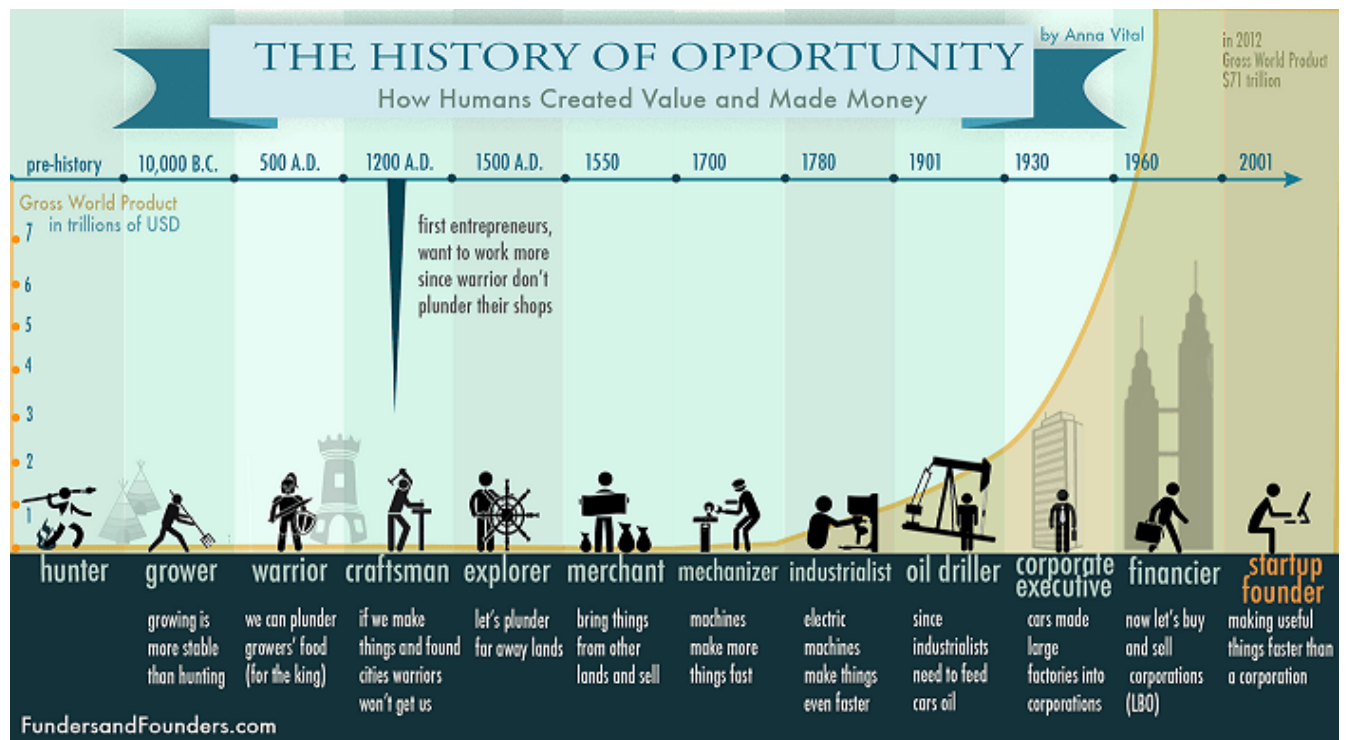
THE HISTORY OF OPPORTUNITY
How Humans Created Value and Made Money

by Anna Vital

in 2012
Gross World Product
$71 trillion

pre-history | 10,000 B.C. | 500 A.D. | 1200 A.D. | 1500 A.D. | 1550 | 1700 | 1780 | 1901 | 1930 | 1960 | 2001

Gross World Product
in trillions of USD

7
6
5
4
3
2
1

first entrepreneurs, want to work more since warrior don't plunder their shops

hunter

grower
growing is more stable than hunting

warrior
we can plunder growers' food (for the king)

craftsman
if we make things and found cities warriors won't get us

explorer
let's plunder far away lands

merchant
bring things from other lands and sell

mechanizer
machines make more things fast

industrialist
electric machines make things even faster

oil driller
since industrialists need to feed cars oil

corporate executive
cars made large factories into corporations

financier
now let's buy and sell corporations (LBO)

startup founder
making useful things faster than a corporation

FundersandFounders.com